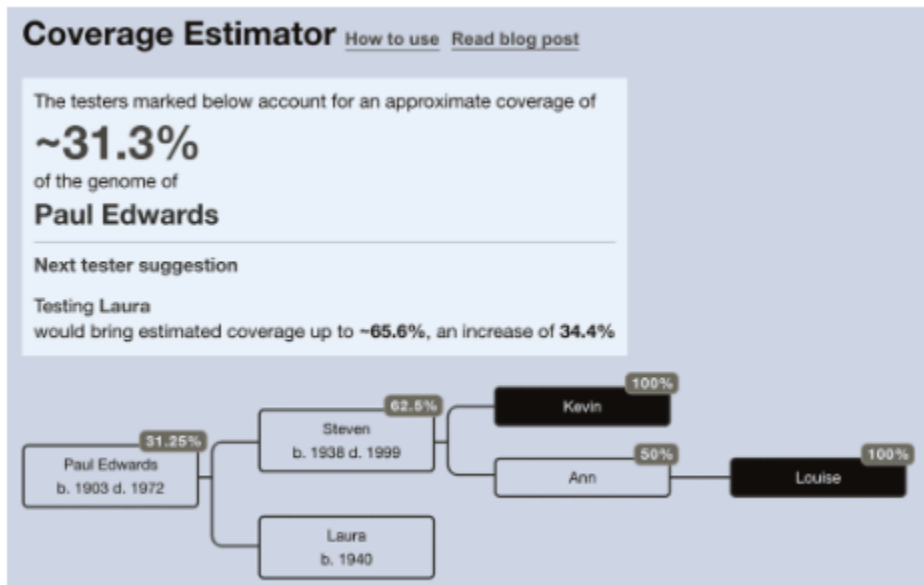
Coverage Estimator How to use Read blog post

The testers marked below account for an approximate coverage of

~31.3%

of the genome of

Paul Edwards

Next tester suggestion

Testing Laura would bring estimated coverage up to ~65.6%, an increase of 34.4%

31.25%
Paul Edwards
b. 1903 d. 1972

62.5%
Steven
b. 1938 d. 1999

Laura
b. 1940

100%
Kevin

50%
Ann

100%
Louise